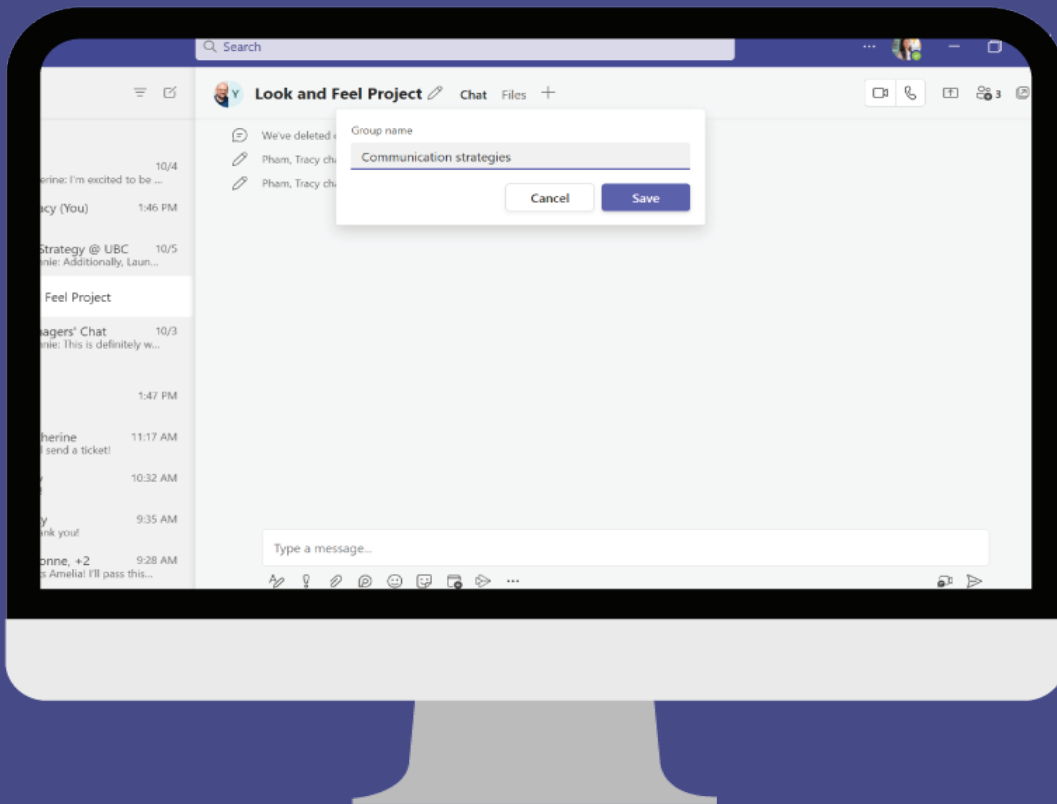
Search

Y Look and Feel Project Chat Files +

3

We've deleted
Pham, Tracy ch
Pham, Tracy ch

Group name
Communication strategies
Cancel
Save

10/4
erine: I'm excited to be ...
acy (You) 1:46 PM
Strategy @ UBC 10/5
nie: Additionally, Laun...
Feel Project
nagers' Chat 10/3
nie: This is definitely w...
1:47 PM
herine 11:17 AM
l send a ticket!
y 10:32 AM
y 9:35 AM
ank you!
onne, +2 9:28 AM
s Amelia! I'll pass this...

Type a message...